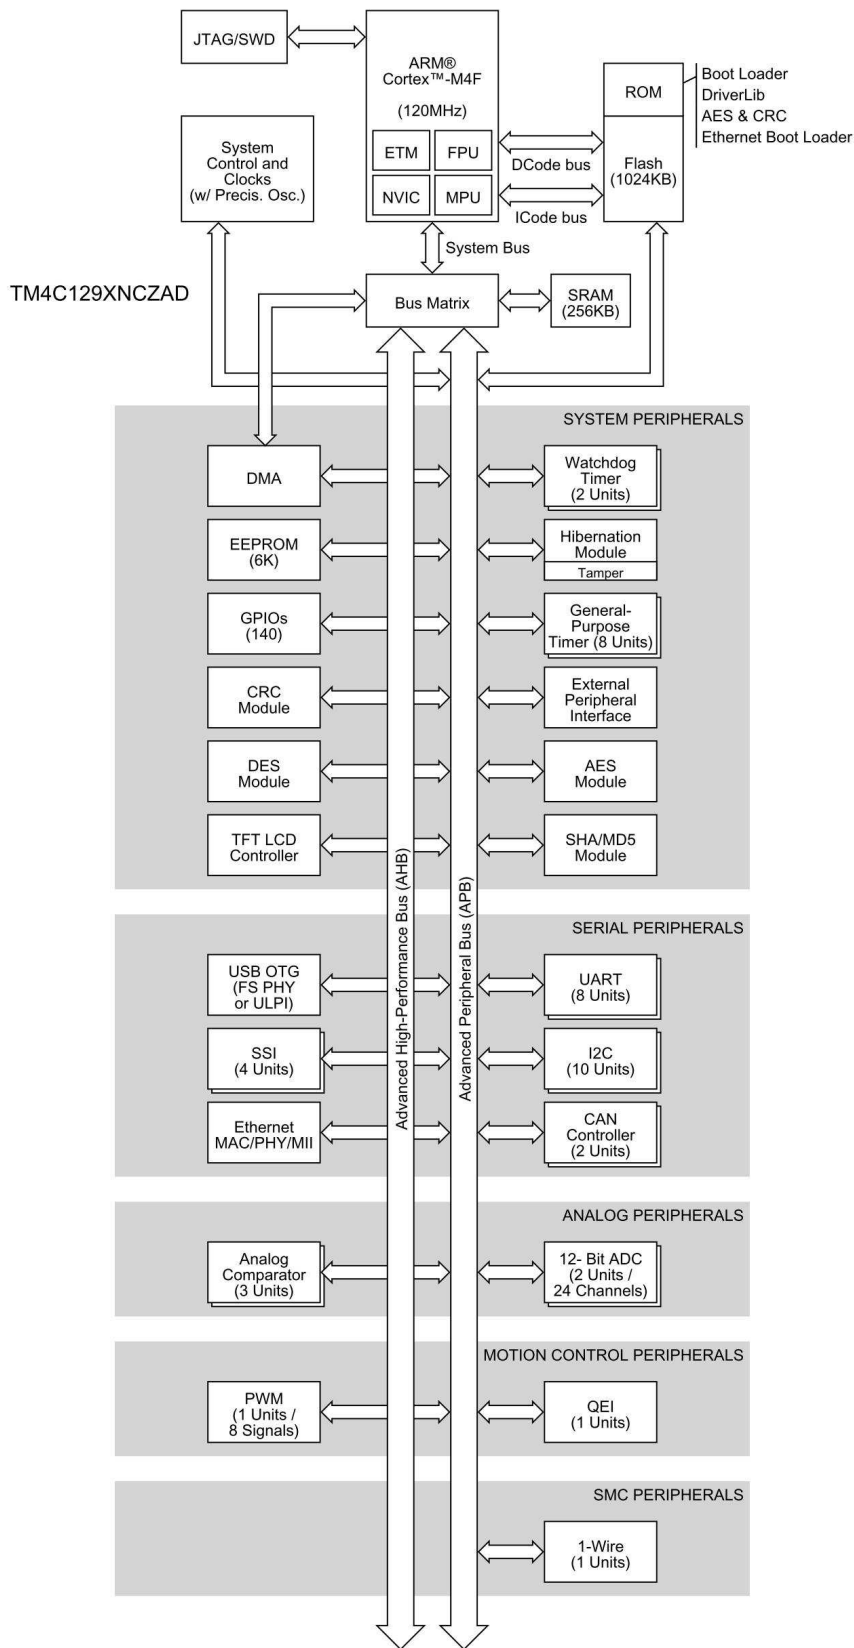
JTAG/SWD

ARM®
Cortex™-M4F
(120MHz)

ETM FPU
NVIC MPU

ROM

Boot Loader
DriverLib
AES & CRC
Ethernet Boot Loader

System Control and Clocks (w/ Precis. Osc.)

DCode bus

ICode bus

Flash (1024KB)

System Bus

TM4C129XNCZAD

Bus Matrix

SRAM (256KB)

SYSTEM PERIPHERALS

DMA

Watchdog Timer (2 Units)

EEPROM (6K)

Hibernation Module
Tamper

GPIOs (140)

General-Purpose Timer (8 Units)

CRC Module

External Peripheral Interface

DES Module

AES Module

TFT LCD Controller

SHA/MD5 Module

Advanced High-Performance Bus (AHB)

Advanced Peripheral Bus (APB)

SERIAL PERIPHERALS

USB OTG (FS PHY or ULPI)

UART (8 Units)

SSI (4 Units)

I2C (10 Units)

Ethernet MAC/PHY/MII

CAN Controller (2 Units)

ANALOG PERIPHERALS

Analog Comparator (3 Units)

12- Bit ADC (2 Units / 24 Channels)

MOTION CONTROL PERIPHERALS

PWM (1 Units / 8 Signals)

QEI (1 Units)

SMC PERIPHERALS

1-Wire (1 Units)